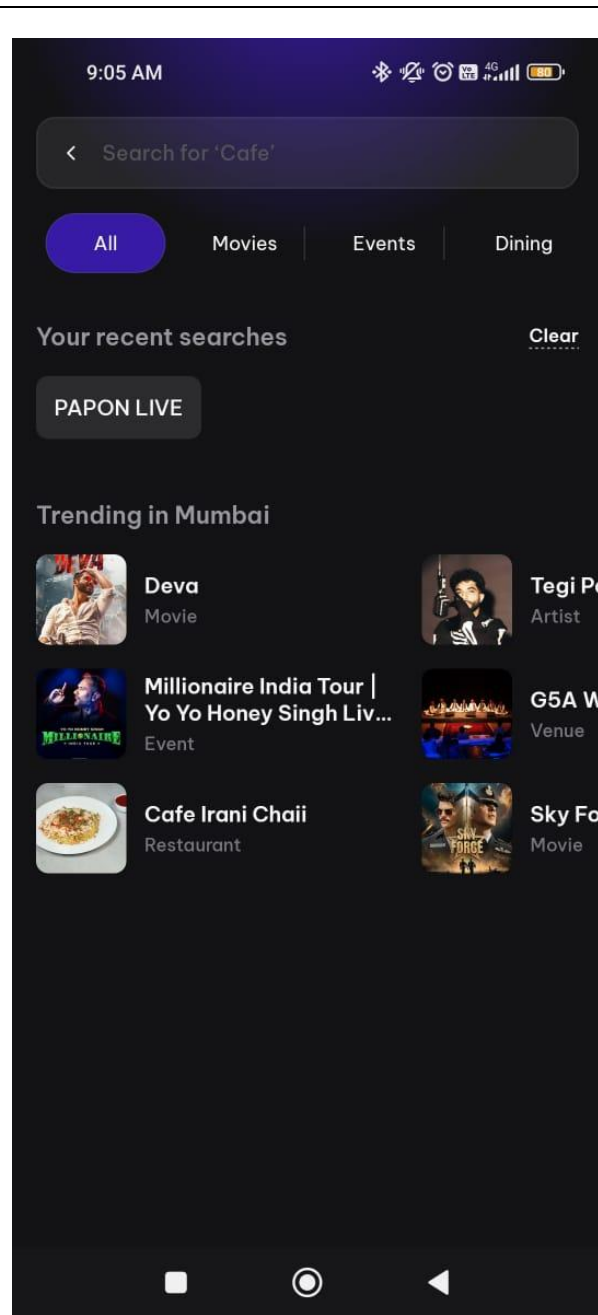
9:05 AM

80

Search for 'Cafe'

All Movies Events Dining

Your recent searches

Clear

PAPON LIVE

Trending in Mumbai

Deva
Movie

Tegi P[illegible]
Artist

Millionaire India Tour | Yo Yo Honey Singh Liv...
Event

G5A W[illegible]
Venue

Cafe Irani Chaii
Restaurant

Sky Fo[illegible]
Movie

MILLIONAIRE
INDIA TOUR

SKY FORCE